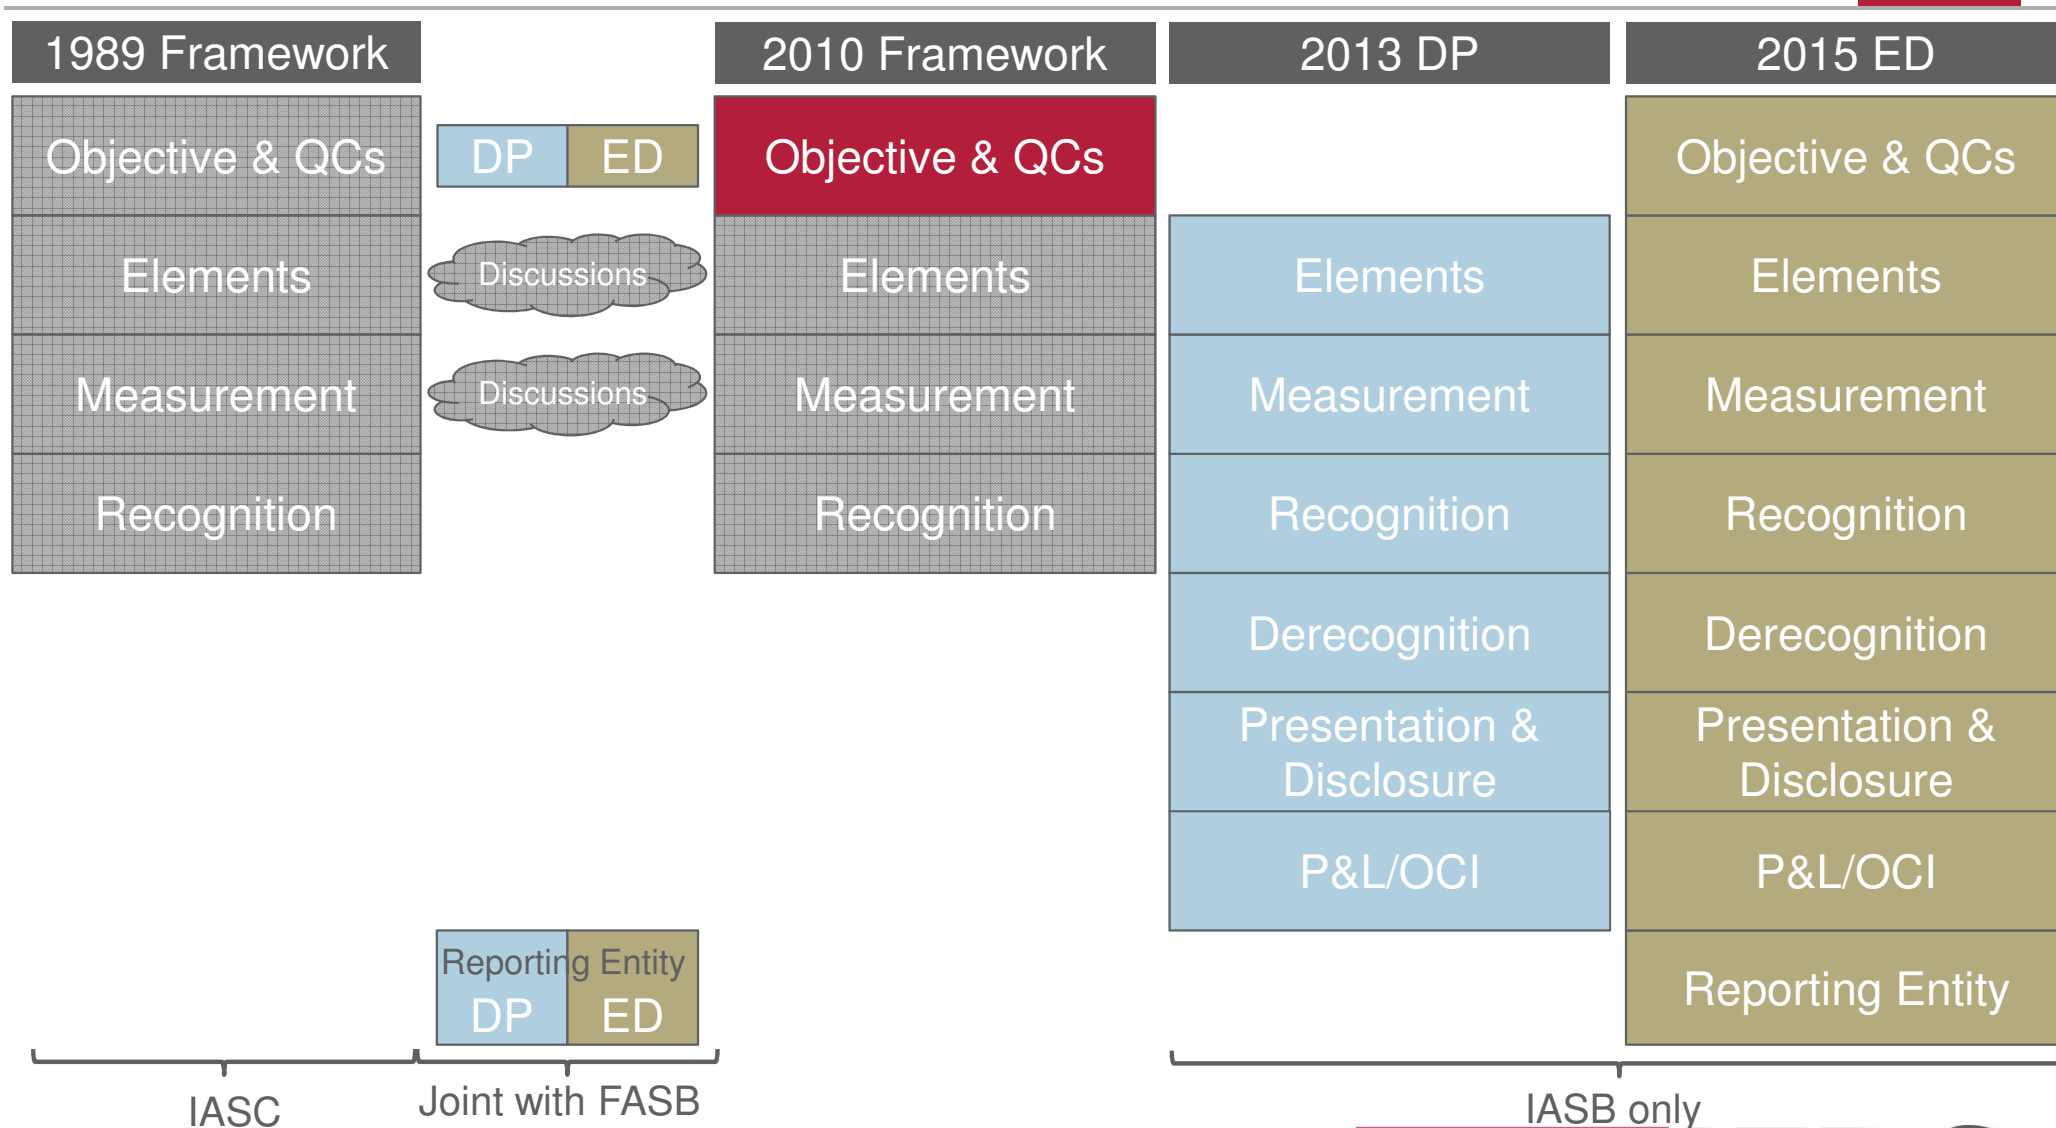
1989 Framework

Objective & QCs

Elements

Measurement

Recognition

DP ED

Discussions

Discussions

Reporting Entity
DP ED

2010 Framework

Objective & QCs

Elements

Measurement

Recognition

2013 DP

Elements

Measurement

Recognition

Derecognition

Presentation & Disclosure

P&L/OCI

2015 ED

Objective & QCs

Elements

Measurement

Recognition

Derecognition

Presentation & Disclosure

P&L/OCI

Reporting Entity

IASC

Joint with FASB

IASB only